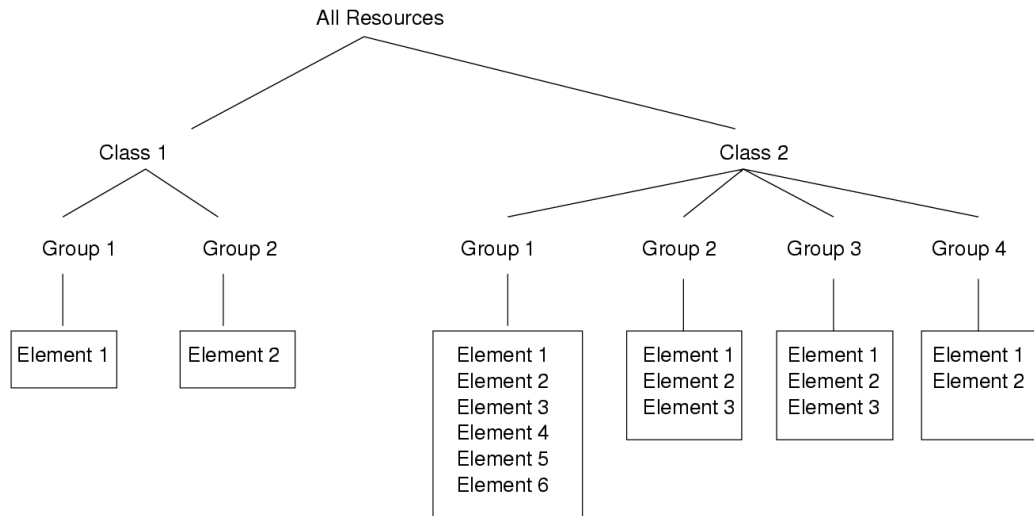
All Resources

Class 1

Group 1

Element 1

Group 2

Element 2

Class 2

Group 1

Element 1
Element 2
Element 3
Element 4
Element 5
Element 6

Group 2

Element 1
Element 2
Element 3

Group 3

Element 1
Element 2
Element 3

Group 4

Element 1
Element 2